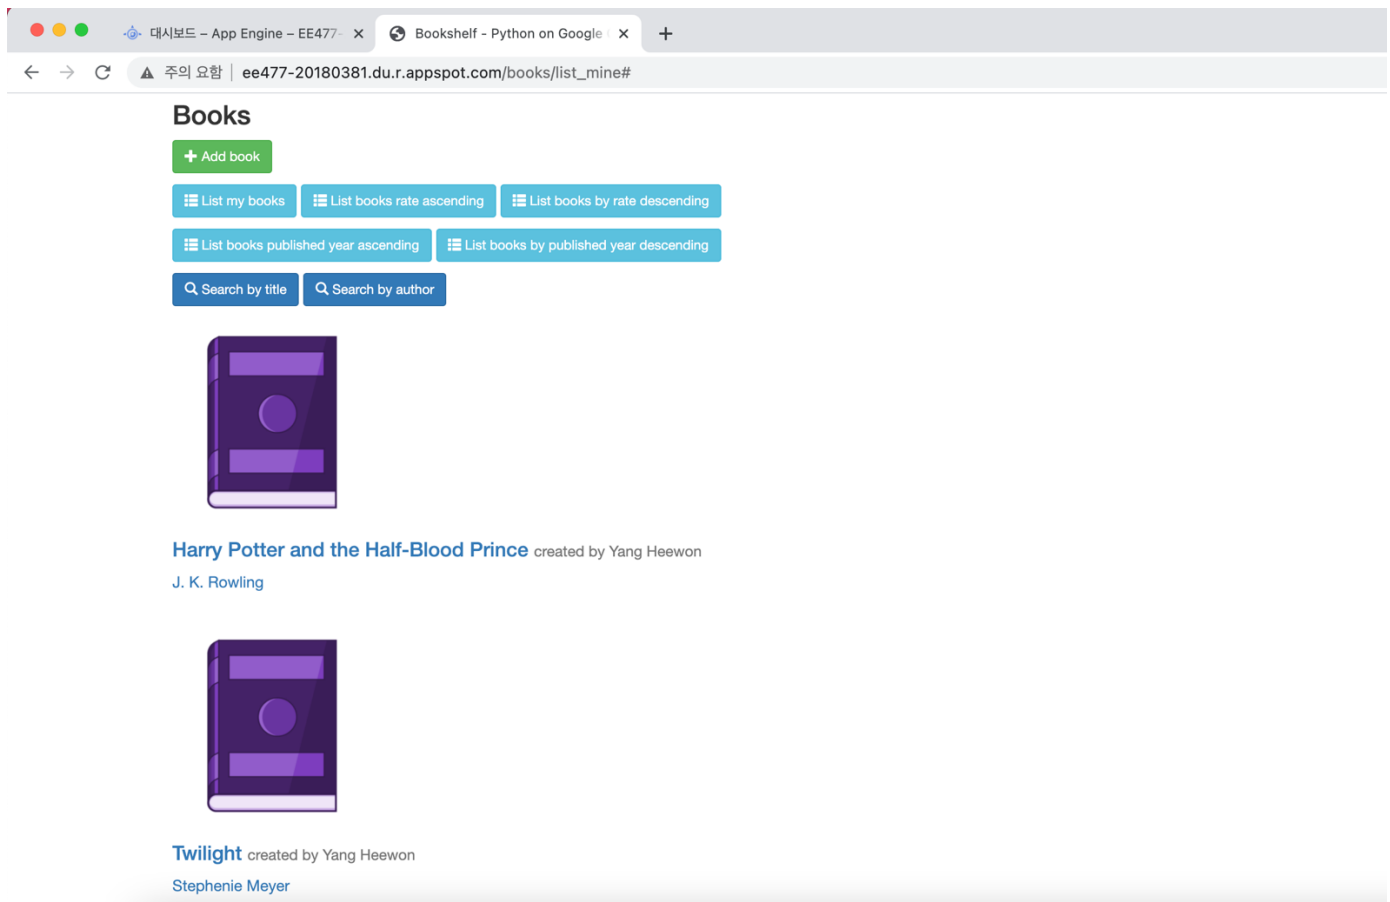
대시보드 – App Engine – EE477-
Bookshelf - Python on Google

주의 요함 | ee477-20180381.du.r.appspot.com/books/list_mine#

Books

Add book

List my books
List books rate ascending
List books by rate descending
List books published year ascending
List books by published year descending

Search by title
Search by author

Harry Potter and the Half-Blood Prince created by Yang Heewon
J. K. Rowling

Twilight created by Yang Heewon
Stephenie Meyer